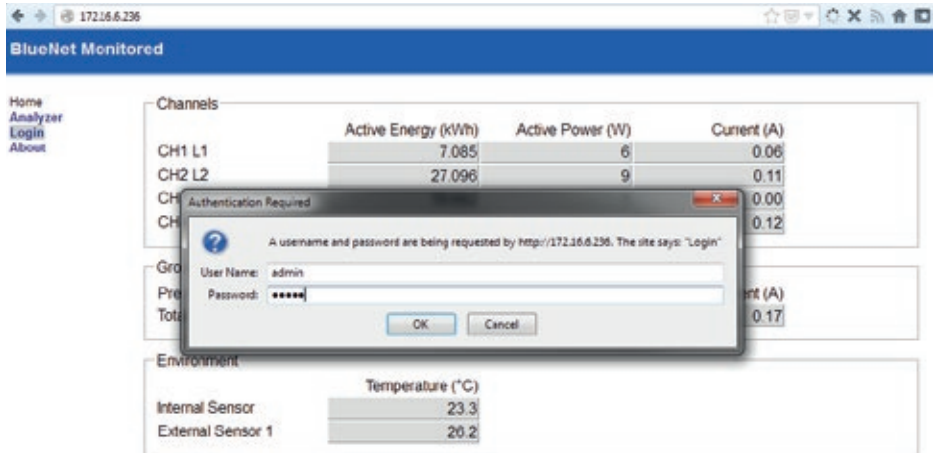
172.16.6.236

BlueNet Monitored

Home
Analyzer
Login
About

Channels

| | Active Energy (kWh) | Active Power (W) | Current (A) |
|---|---|---|---|
| CH1 L1 | 7.085 | 6 | 0.06 |
| CH2 L2 | 27.096 | 9 | 0.11 |
| CH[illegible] | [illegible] | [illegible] | 0.00 |
| CH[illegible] | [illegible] | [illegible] | 0.12 |

Authentication Required

A username and password are being requested by http://172.16.6.236. The site says: "Login"

User Name: admin
Password: •••••

OK Cancel

Gro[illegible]

Pre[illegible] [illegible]ent (A)
Tota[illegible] 0.17

Environment

| | Temperature (°C) |
|---|---|
| Internal Sensor | 23.3 |
| External Sensor 1 | 20.2 |